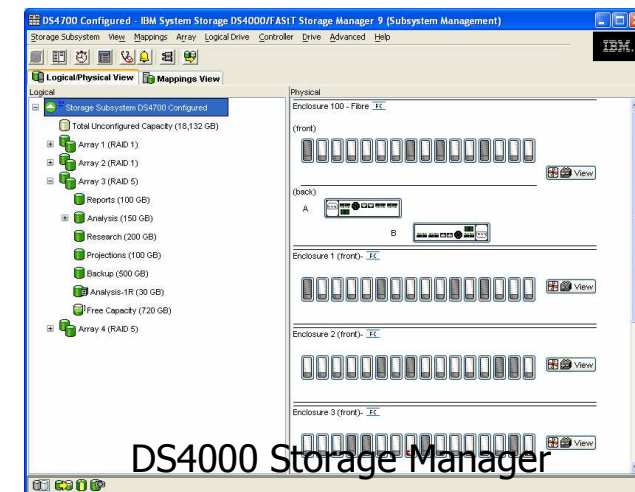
DS4700 Configured - IBM System Storage DS4000/FAStT Storage Manager 9 (Subsystem Management)

Storage Subsystem View Mappings Array Logical Drive Controller Drive Advanced Help

IBM.

Logical/Physical View | Mappings View

Logical

Storage Subsystem DS4700 Configured

Total Unconfigured Capacity (18,132 GB)

Array 1 (RAID 1)

Array 2 (RAID 1)

Array 3 (RAID 5)

Reports (100 GB)

Analysis (150 GB)

Research (200 GB)

Projections (100 GB)

Backup (500 GB)

Analysis-1R (30 GB)

Free Capacity (720 GB)

Array 4 (RAID 5)

Physical

Enclosure 100 - Fibre FC

(front)

View

(back)

A

B

Enclosure 1 (front)- FC

View

Enclosure 2 (front)- FC

View

Enclosure 3 (front)- FC

View

DS4000 Storage Manager